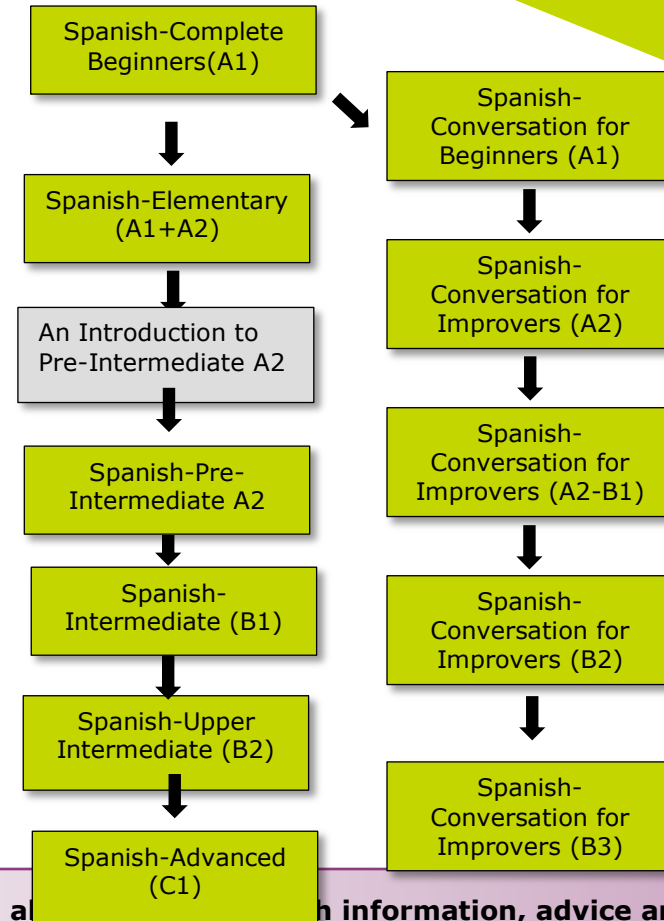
Spanish-Complete Beginners(A1)

Spanish-Elementary (A1+A2)

An Introduction to Pre-Intermediate A2

Spanish-Pre-Intermediate A2

Spanish-Intermediate (B1)

Spanish-Upper Intermediate (B2)

Spanish-Advanced (C1)

Spanish-Conversation for Beginners (A1)

Spanish-Conversation for Improvers (A2)

Spanish-Conversation for Improvers (A2-B1)

Spanish-Conversation for Improvers (B2)

Spanish-Conversation for Improvers (B3)

al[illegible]h information, advice a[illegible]